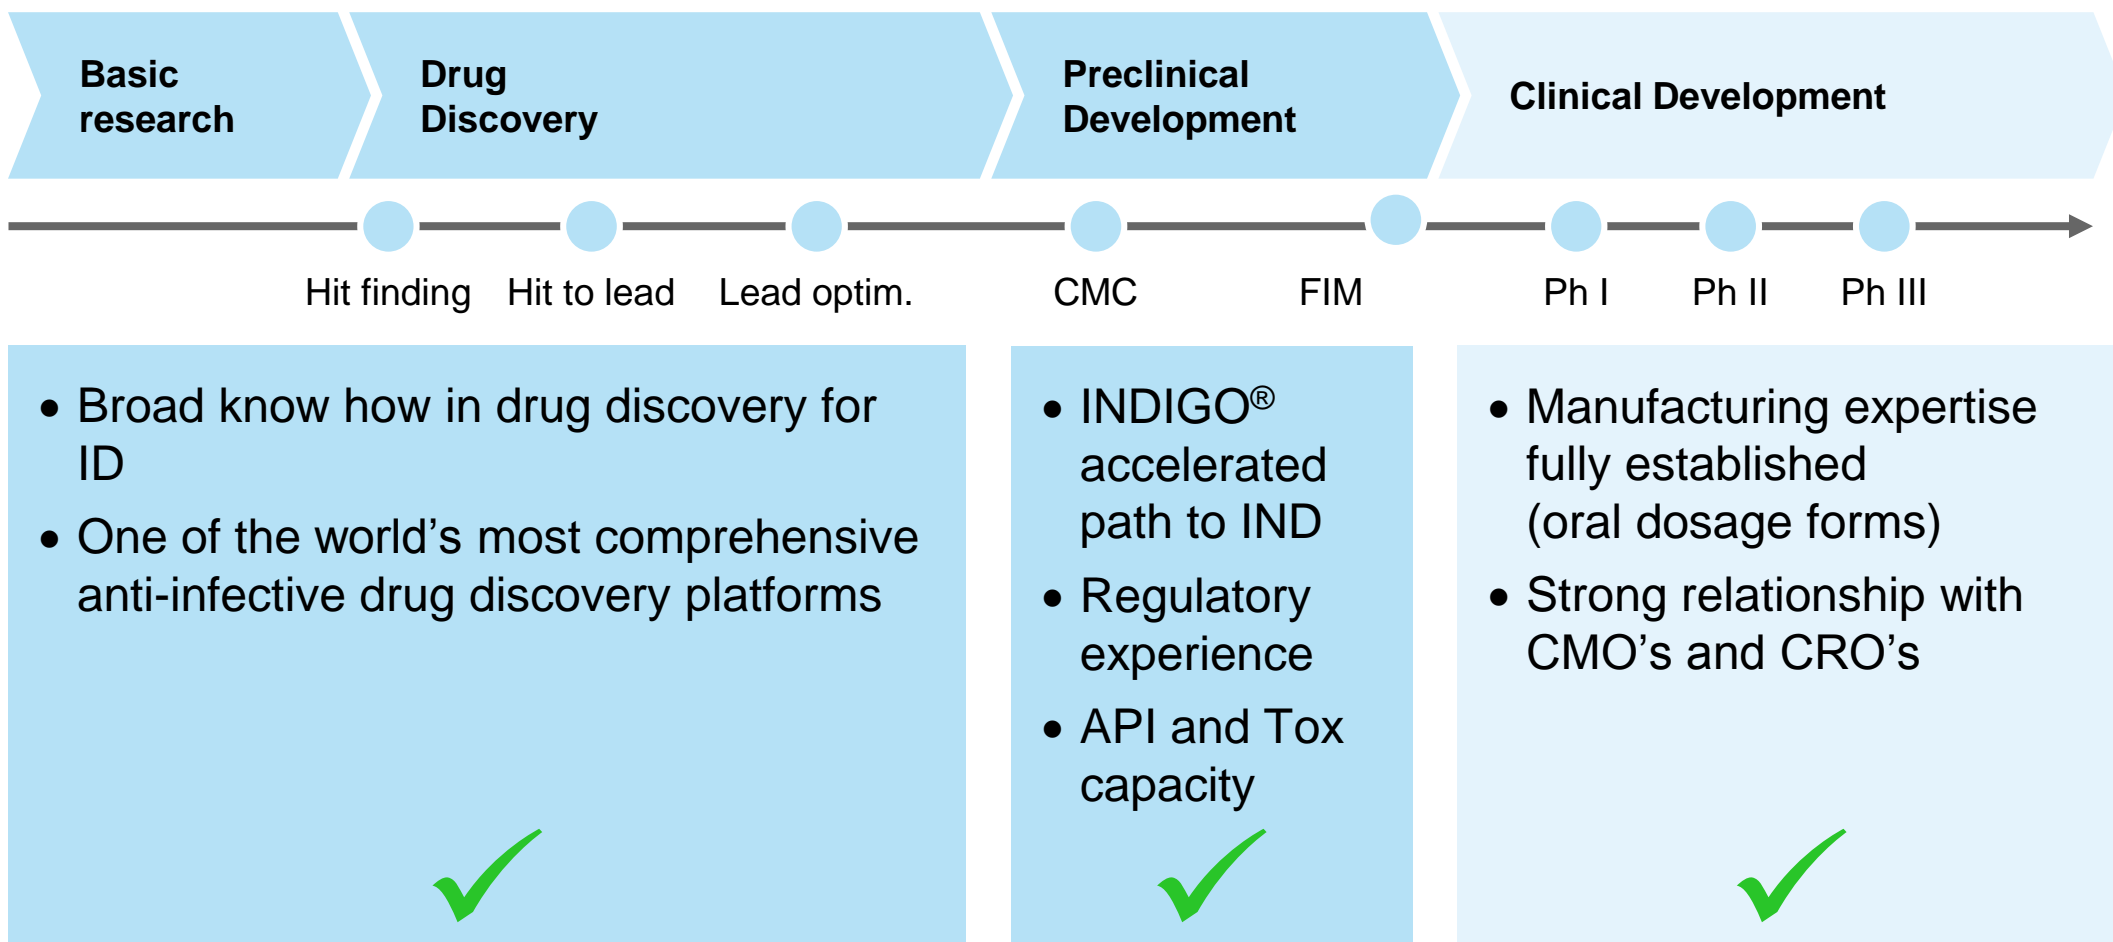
Basic research

Drug Discovery

Preclinical Development

Clinical Development

Hit finding Hit to lead Lead optim. CMC FIM Ph I Ph II Ph III

• Broad know how in drug discovery for ID
• One of the world’s most comprehensive anti-infective drug discovery platforms

✓

• INDIGO® accelerated path to IND
• Regulatory experience
• API and Tox capacity

✓

• Manufacturing expertise fully established (oral dosage forms)
• Strong relationship with CMO’s and CRO’s

✓